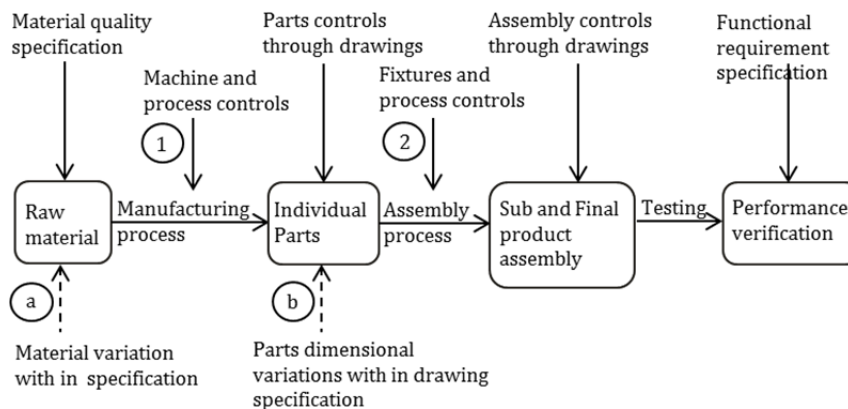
Material quality specification

Parts controls through drawings

Assembly controls through drawings

Functional requirement specification

Machine and process controls

1

Fixtures and process controls

2

Raw material

Manufacturing process

Individual Parts

Assembly process

Sub and Final product assembly

Testing

Performance verification

a

b

Material variation with in specification

Parts dimensional variations with in drawing specification